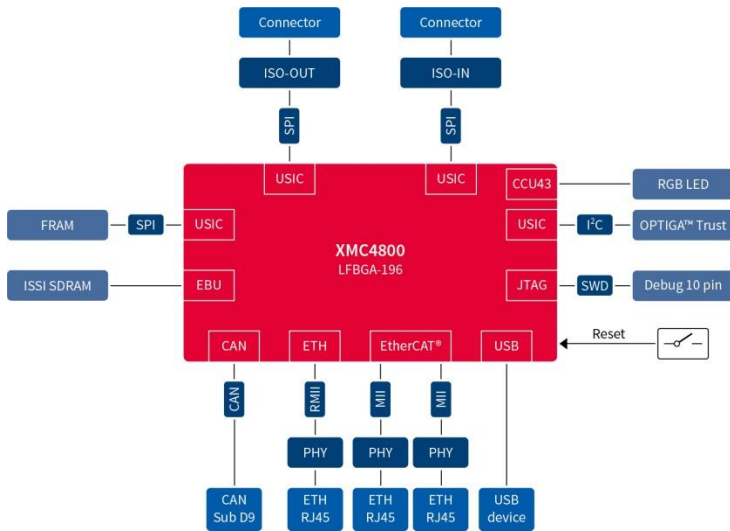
Connector

Connector

ISO-OUT

ISO-IN

SPI

SPI

USIC

USIC

CCU43

RGB LED

FRAM

SPI

USIC

USIC

$I^2C$

OPTIGA™ Trust

XMC4800
LFBGA-196

ISSI SDRAM

EBU

JTAG

SWD

Debug 10 pin

Reset

CAN

ETH

EtherCAT®

USB

CAN

RMII

MII

MII

PHY

PHY

PHY

CAN Sub D9

ETH RJ45

ETH RJ45

ETH RJ45

USB device